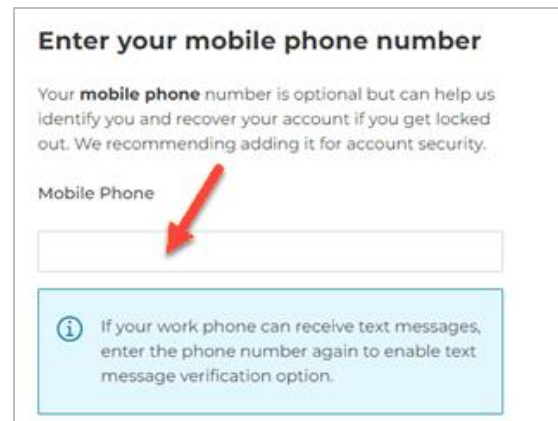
Enter your mobile phone number

Your **mobile phone** number is optional but can help us identify you and recover your account if you get locked out. We recommending adding it for account security.

Mobile Phone

If your work phone can receive text messages, enter the phone number again to enable text message verification option.